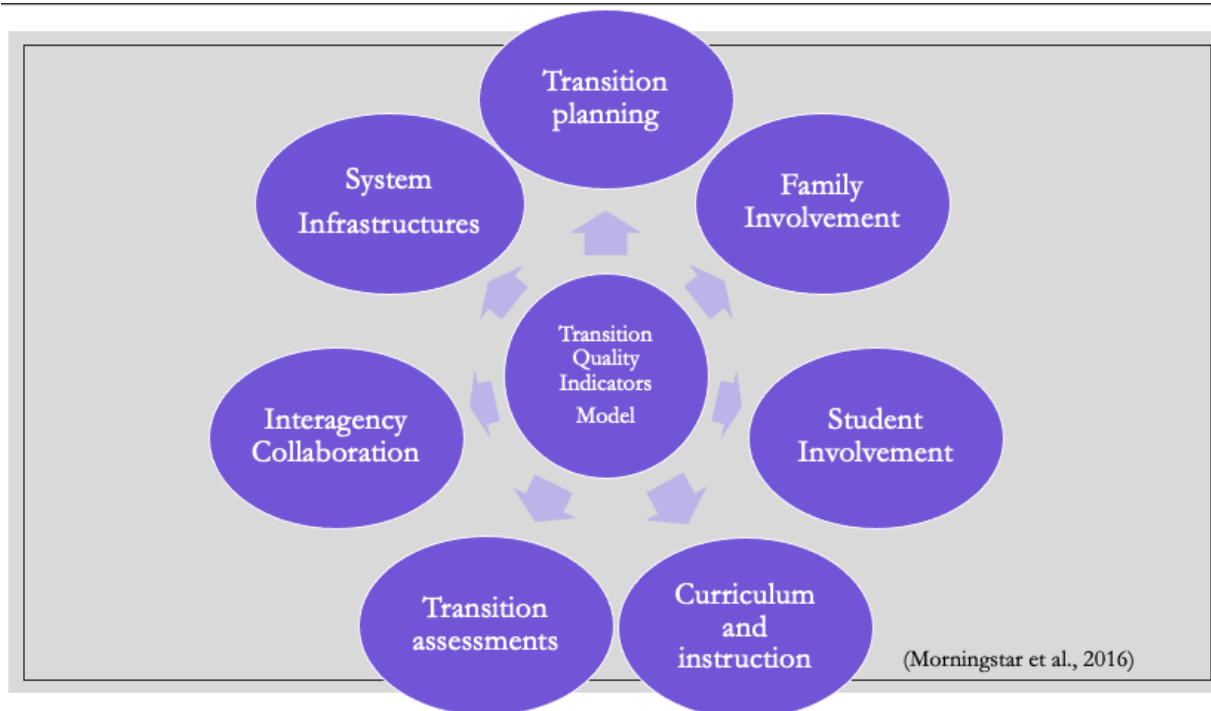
Transition planning

System Infrastructures

Family Involvement

Transition Quality Indicators Model

Interagency Collaboration

Student Involvement

Transition assessments

Curriculum and instruction

(Morningstar et al., 2016)